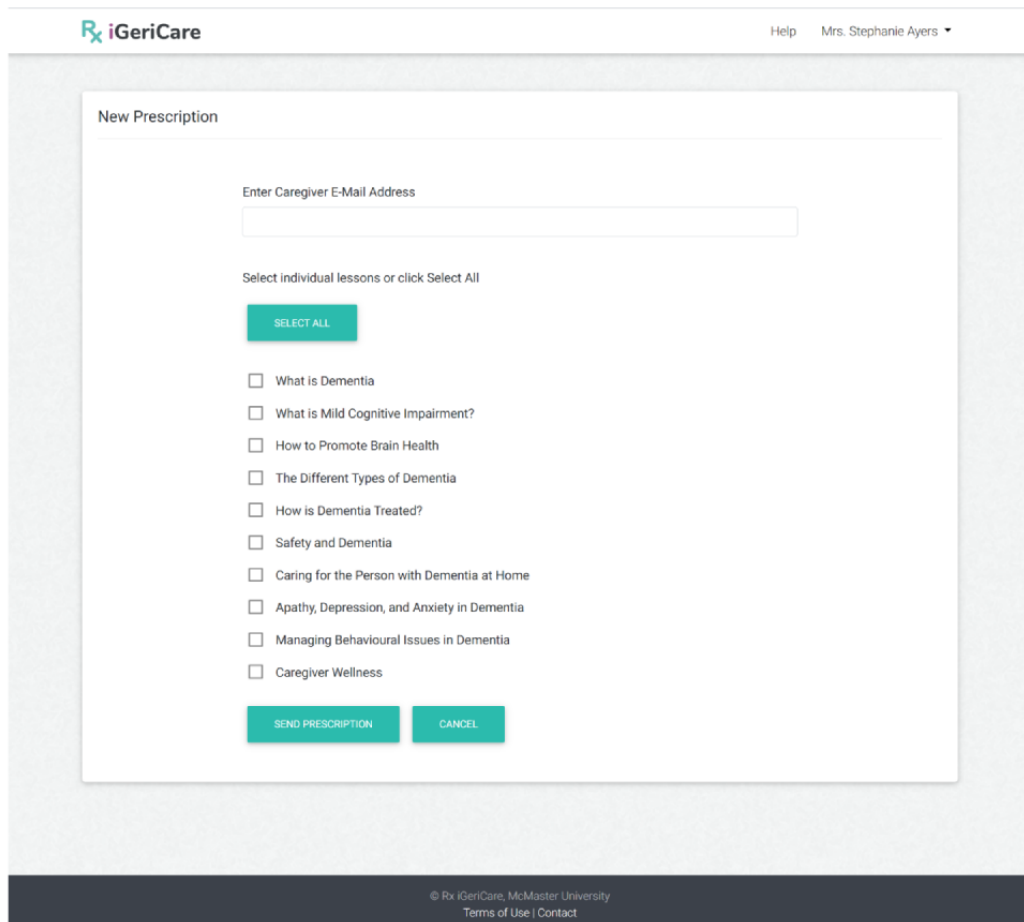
Rx iGeriCare

Help Mrs. Stephanie Ayers

New Prescription

Enter Caregiver E-Mail Address

Select individual lessons or click Select All

SELECT ALL

What is Dementia

What is Mild Cognitive Impairment?

How to Promote Brain Health

The Different Types of Dementia

How is Dementia Treated?

Safety and Dementia

Caring for the Person with Dementia at Home

Apathy, Depression, and Anxiety in Dementia

Managing Behavioural Issues in Dementia

Caregiver Wellness

SEND PRESCRIPTION CANCEL

© Rx iGeriCare, McMaster University
Terms of Use | Contact